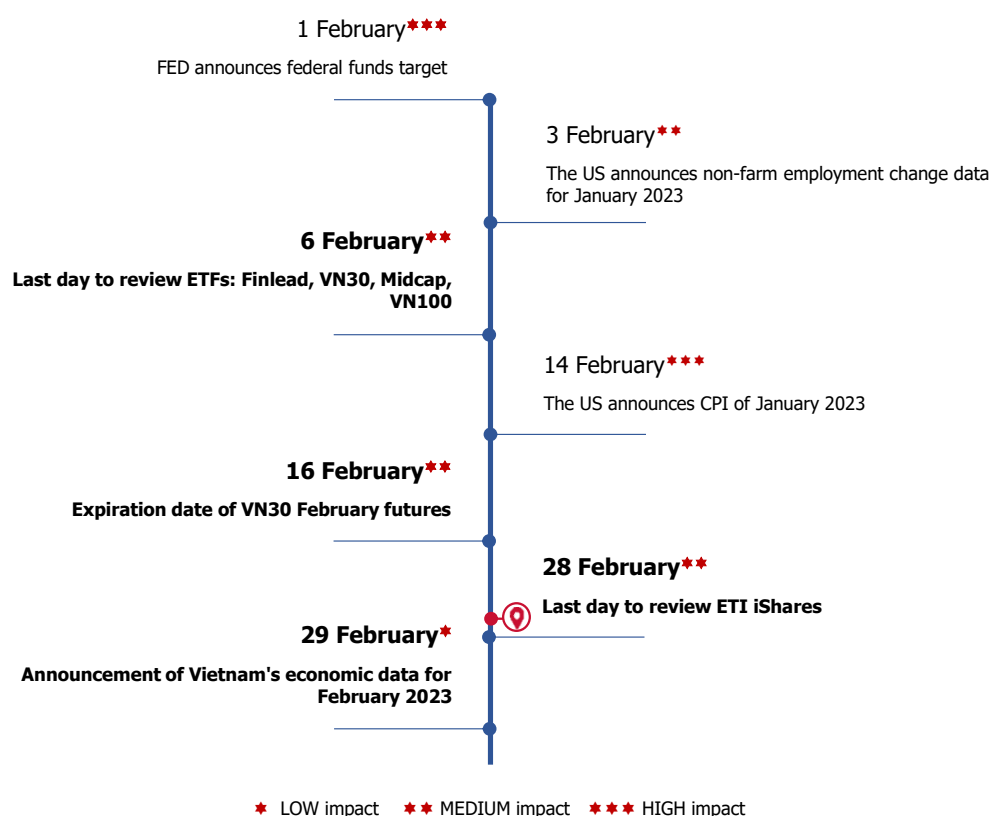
1 February✱✱✱

FED announces federal funds target

3 February✱✱

The US announces non-farm employment change data for January 2023

**6 February**✱✱

**Last day to review ETFs: Finlead, VN30, Midcap, VN100**

14 February✱✱✱

The US announces CPI of January 2023

**16 February**✱✱

**Expiration date of VN30 February futures**

**28 February**✱✱

**Last day to review ETI iShares**

**29 February**✱

**Announcement of Vietnam's economic data for February 2023**

✱ LOW impact ✱✱ MEDIUM impact ✱✱✱ HIGH impact